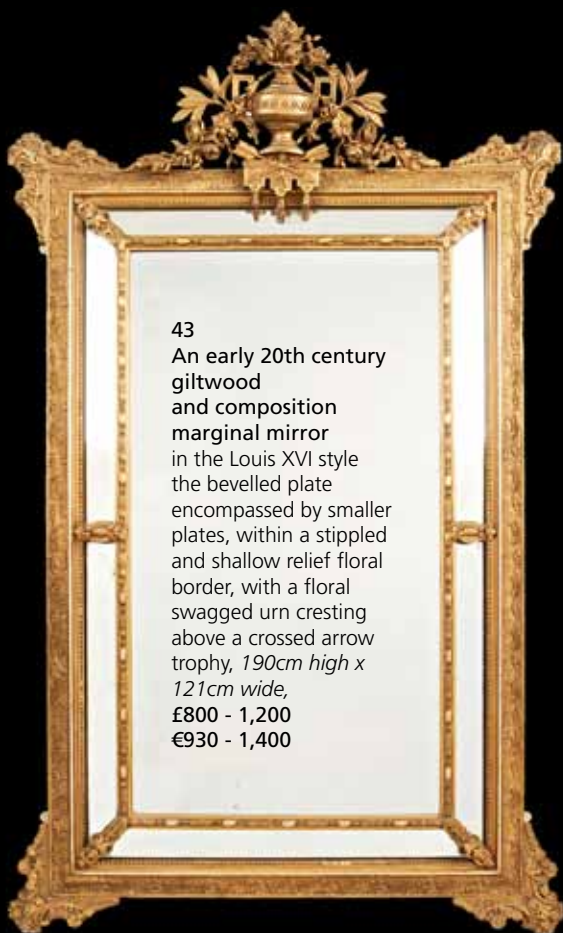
43
An early 20th century giltwood and composition marginal mirror
in the Louis XVI style the bevelled plate encompassed by smaller plates, within a stippled and shallow relief floral border, with a floral swagged urn cresting above a crossed arrow trophy, *190cm high x 121cm wide,*
£800 - 1,200
€930 - 1,400